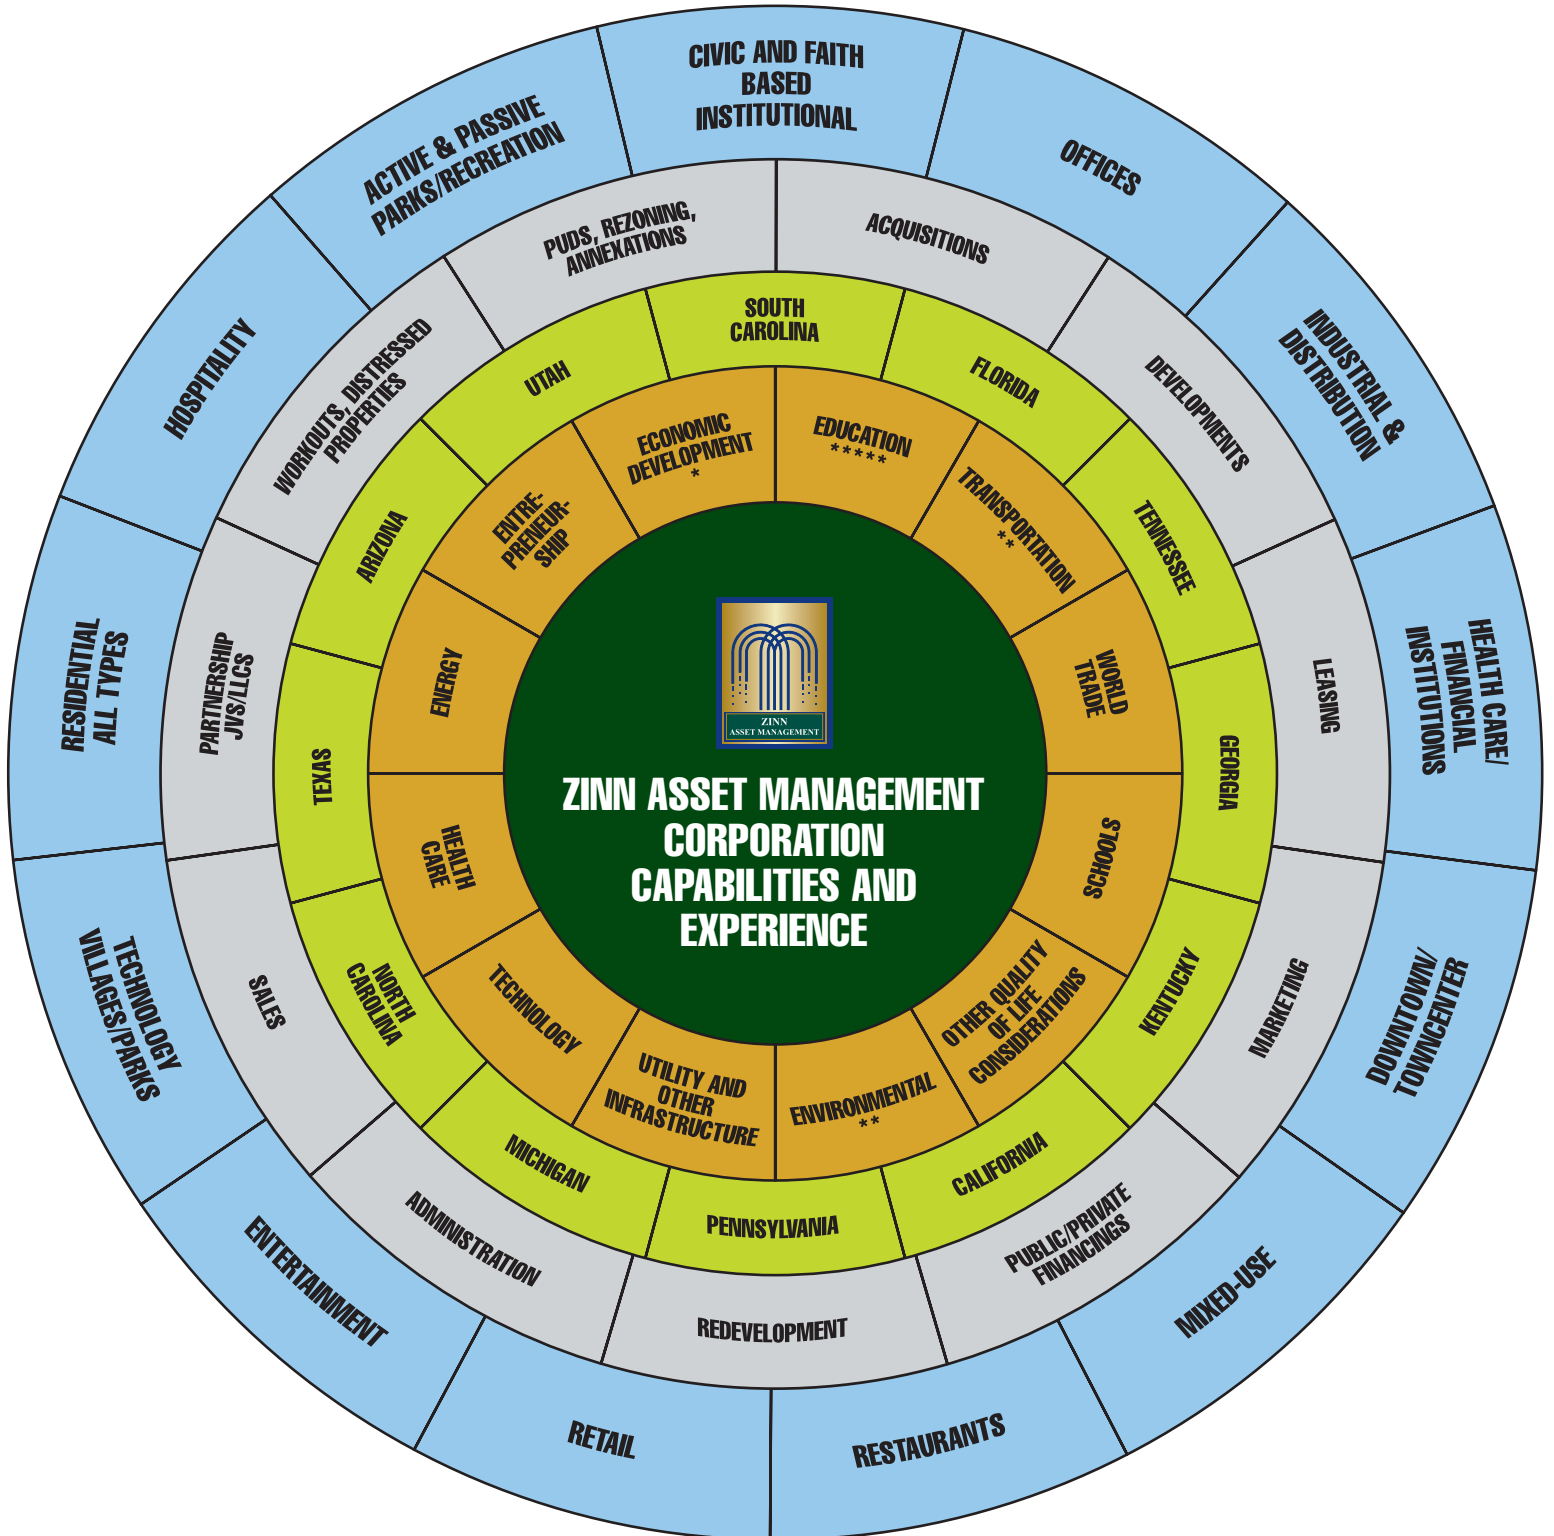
ZINN
ASSET MANAGEMENT

ZINN ASSET MANAGEMENT CORPORATION CAPABILITIES AND EXPERIENCE

EDUCATION
*****

TRANSPORTATION
**

WORLD TRADE

SCHOOLS

OTHER QUALITY OF LIFE CONSIDERATIONS

ENVIRONMENTAL
**

UTILITY AND OTHER INFRASTRUCTURE

TECHNOLOGY

HEALTH CARE

ENERGY

ENTRE-PRENEUR-SHIP

ECONOMIC DEVELOPMENT
*

SOUTH CAROLINA

FLORIDA

TENNESSEE

GEORGIA

KENTUCKY

CALIFORNIA

PENNSYLVANIA

MICHIGAN

NORTH CAROLINA

TEXAS

ARIZONA

UTAH

ACQUISITIONS

DEVELOPMENTS

LEASING

MARKETING

PUBLIC/PRIVATE FINANCINGS

REDEVELOPMENT

ADMINISTRATION

SALES

PARTNERSHIP JVS/LLCS

WORKOUTS, DISTRESSED PROPERTIES

PUDS, REZONING, ANNEXATIONS

CIVIC AND FAITH BASED INSTITUTIONAL

OFFICES

INDUSTRIAL & DISTRIBUTION

HEALTH CARE/ FINANCIAL INSTITUTIONS

DOWNTOWN/ TOWNCENTER

MIXED-USE

RESTAURANTS

RETAIL

ENTERTAINMENT

TECHNOLOGY VILLAGES/PARKS

RESIDENTIAL ALL TYPES

HOSPITALITY

ACTIVE & PASSIVE PARKS/RECREATION